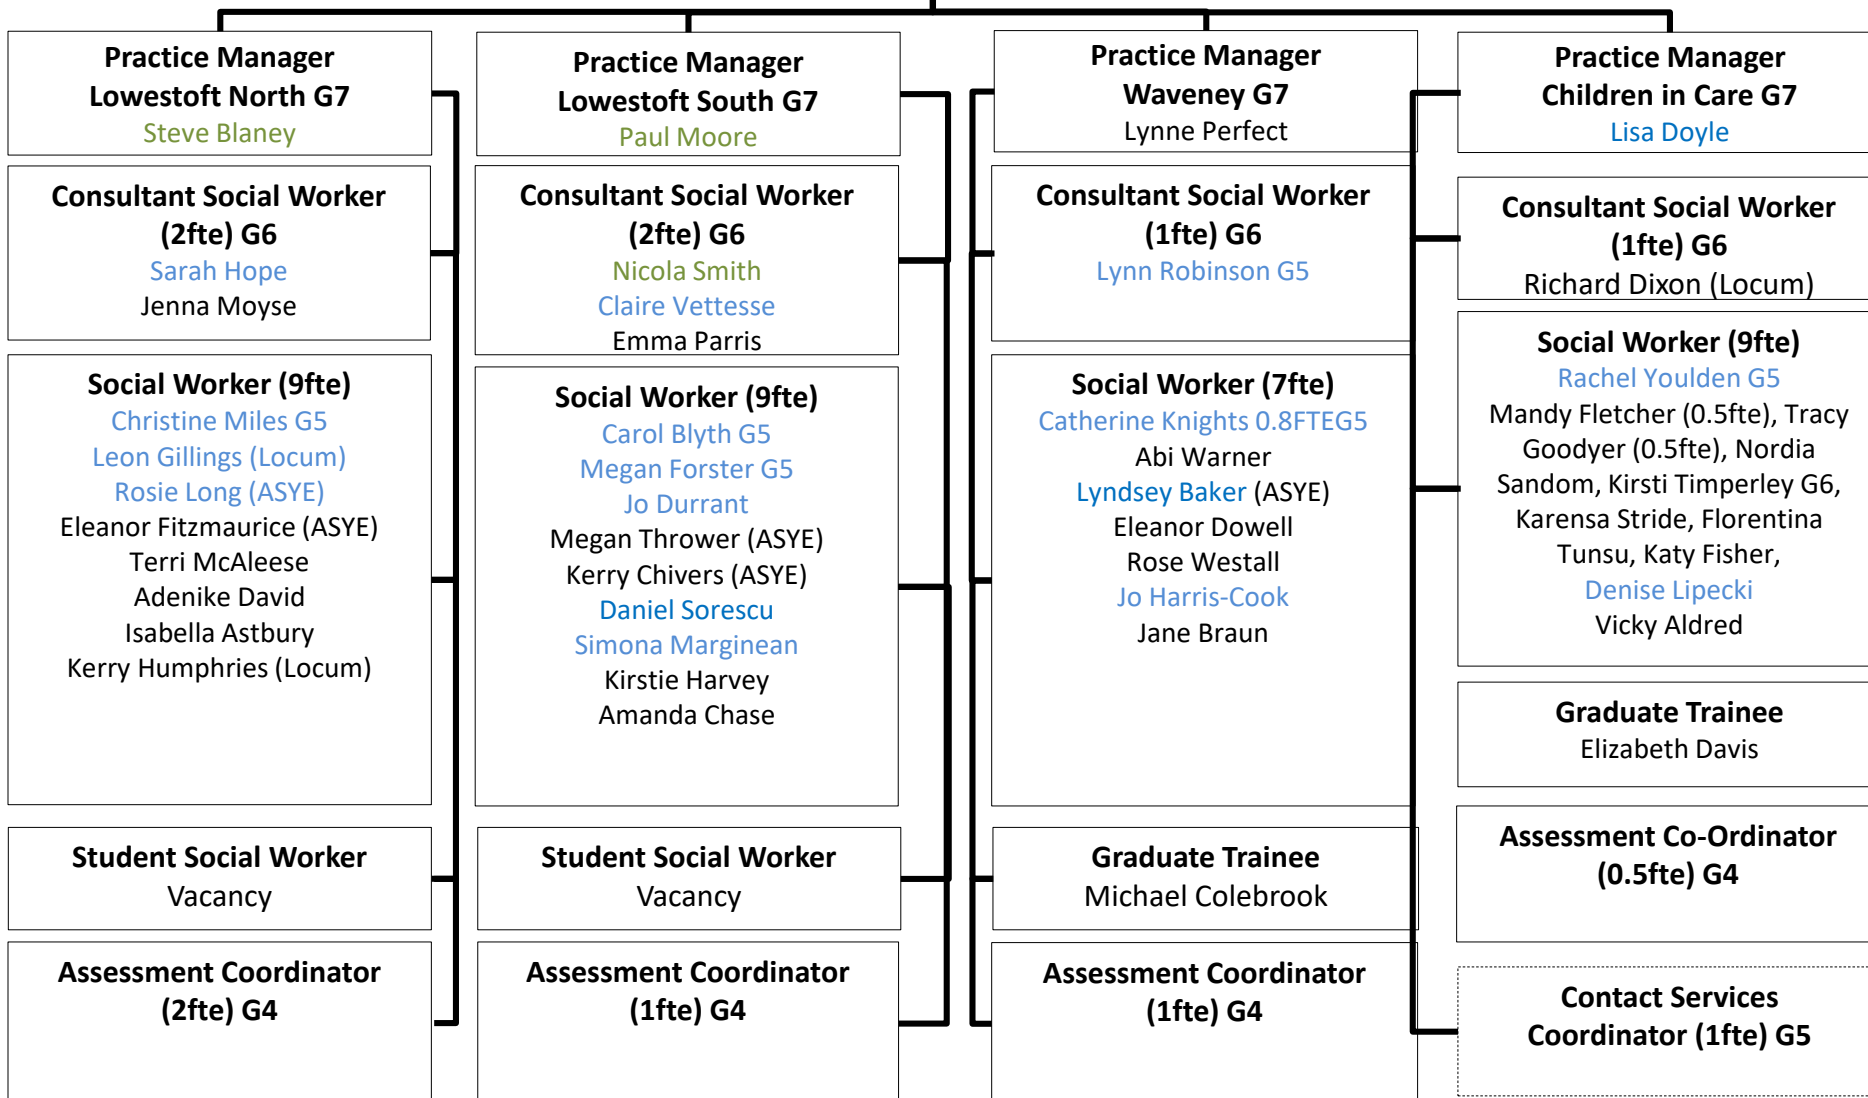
Practice Manager Lowestoft North G7
Steve Blaney

Consultant Social Worker (2fte) G6
Sarah Hope
Jenna Moyse

Social Worker (9fte)
Christine Miles G5
Leon Gillings (Locum)
Rosie Long (ASYE)
Eleanor Fitzmaurice (ASYE)
Terri McAleese
Adenike David
Isabella Astbury
Kerry Humphries (Locum)

Student Social Worker
Vacancy

Assessment Coordinator (2fte) G4

Practice Manager Lowestoft South G7
Paul Moore

Consultant Social Worker (2fte) G6
Nicola Smith
Claire Vettesse
Emma Parris

Social Worker (9fte)
Carol Blyth G5
Megan Forster G5
Jo Durrant
Megan Thrower (ASYE)
Kerry Chivers (ASYE)
Daniel Sorescu
Simona Marginean
Kirstie Harvey
Amanda Chase

Student Social Worker
Vacancy

Assessment Coordinator (1fte) G4

Practice Manager Waveney G7
Lynne Perfect

Consultant Social Worker (1fte) G6
Lynn Robinson G5

Social Worker (7fte)
Catherine Knights 0.8FTEG5
Abi Warner
Lyndsey Baker (ASYE)
Eleanor Dowell
Rose Westall
Jo Harris-Cook
Jane Braun

Graduate Trainee
Michael Colebrook

Assessment Coordinator (1fte) G4

Practice Manager Children in Care G7
Lisa Doyle

Consultant Social Worker (1fte) G6
Richard Dixon (Locum)

Social Worker (9fte)
Rachel Youlden G5
Mandy Fletcher (0.5fte), Tracy Goodyer (0.5fte), Nordia Sandom, Kirsti Timperley G6, Karensa Stride, Florentina Tunsu, Katy Fisher,
Denise Lipecki
Vicky Aldred

Graduate Trainee
Elizabeth Davis

Assessment Co-Ordinator (0.5fte) G4

Contact Services Coordinator (1fte) G5